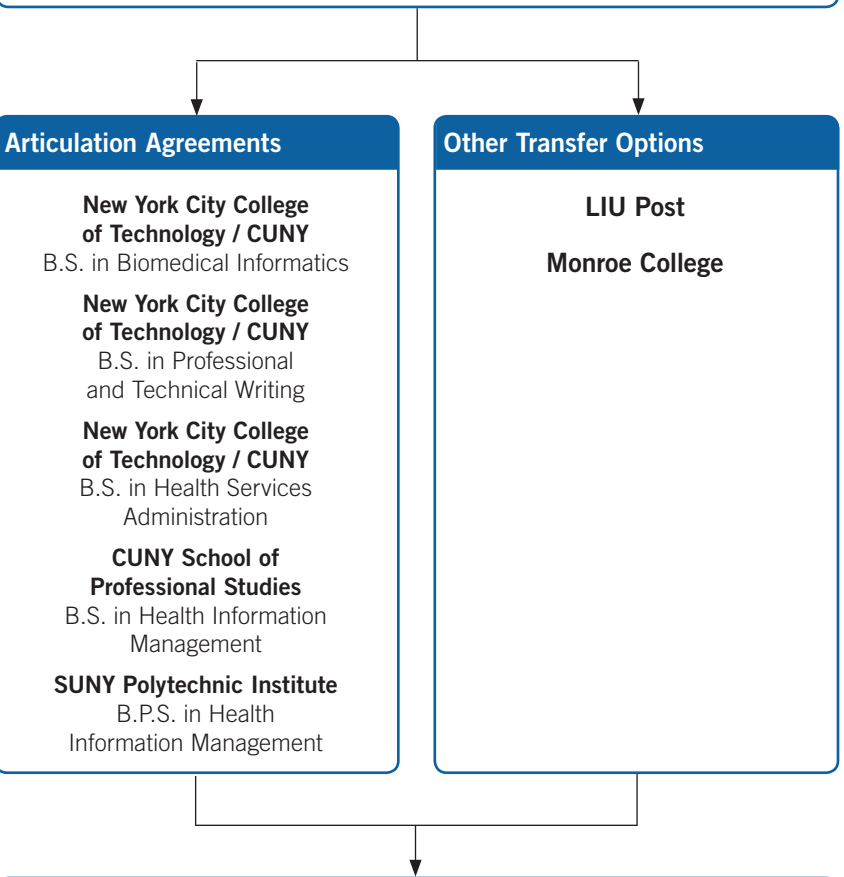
Articulation Agreements

New York City College of Technology / CUNY
B.S. in Biomedical Informatics

New York City College of Technology / CUNY
B.S. in Professional and Technical Writing

New York City College of Technology / CUNY
B.S. in Health Services Administration

CUNY School of Professional Studies
B.S. in Health Information Management

SUNY Polytechnic Institute
B.P.S. in Health Information Management

Other Transfer Options

LIU Post

Monroe College